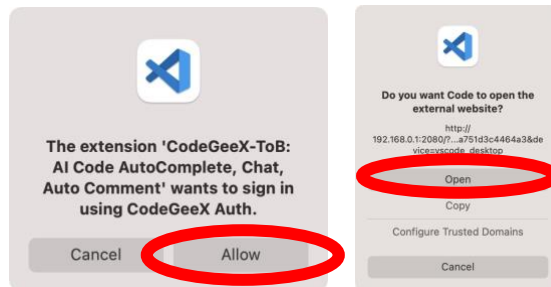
The extension 'CodeGeeX-ToB: AI Code AutoComplete, Chat, Auto Comment' wants to sign in using CodeGeeX Auth.

Cancel

Allow

Do you want Code to open the external website?

http://192.168.0.1:2080/?...a751d3c4464a3&device=vscode_desktop

Open

Copy

Configure Trusted Domains

Cancel